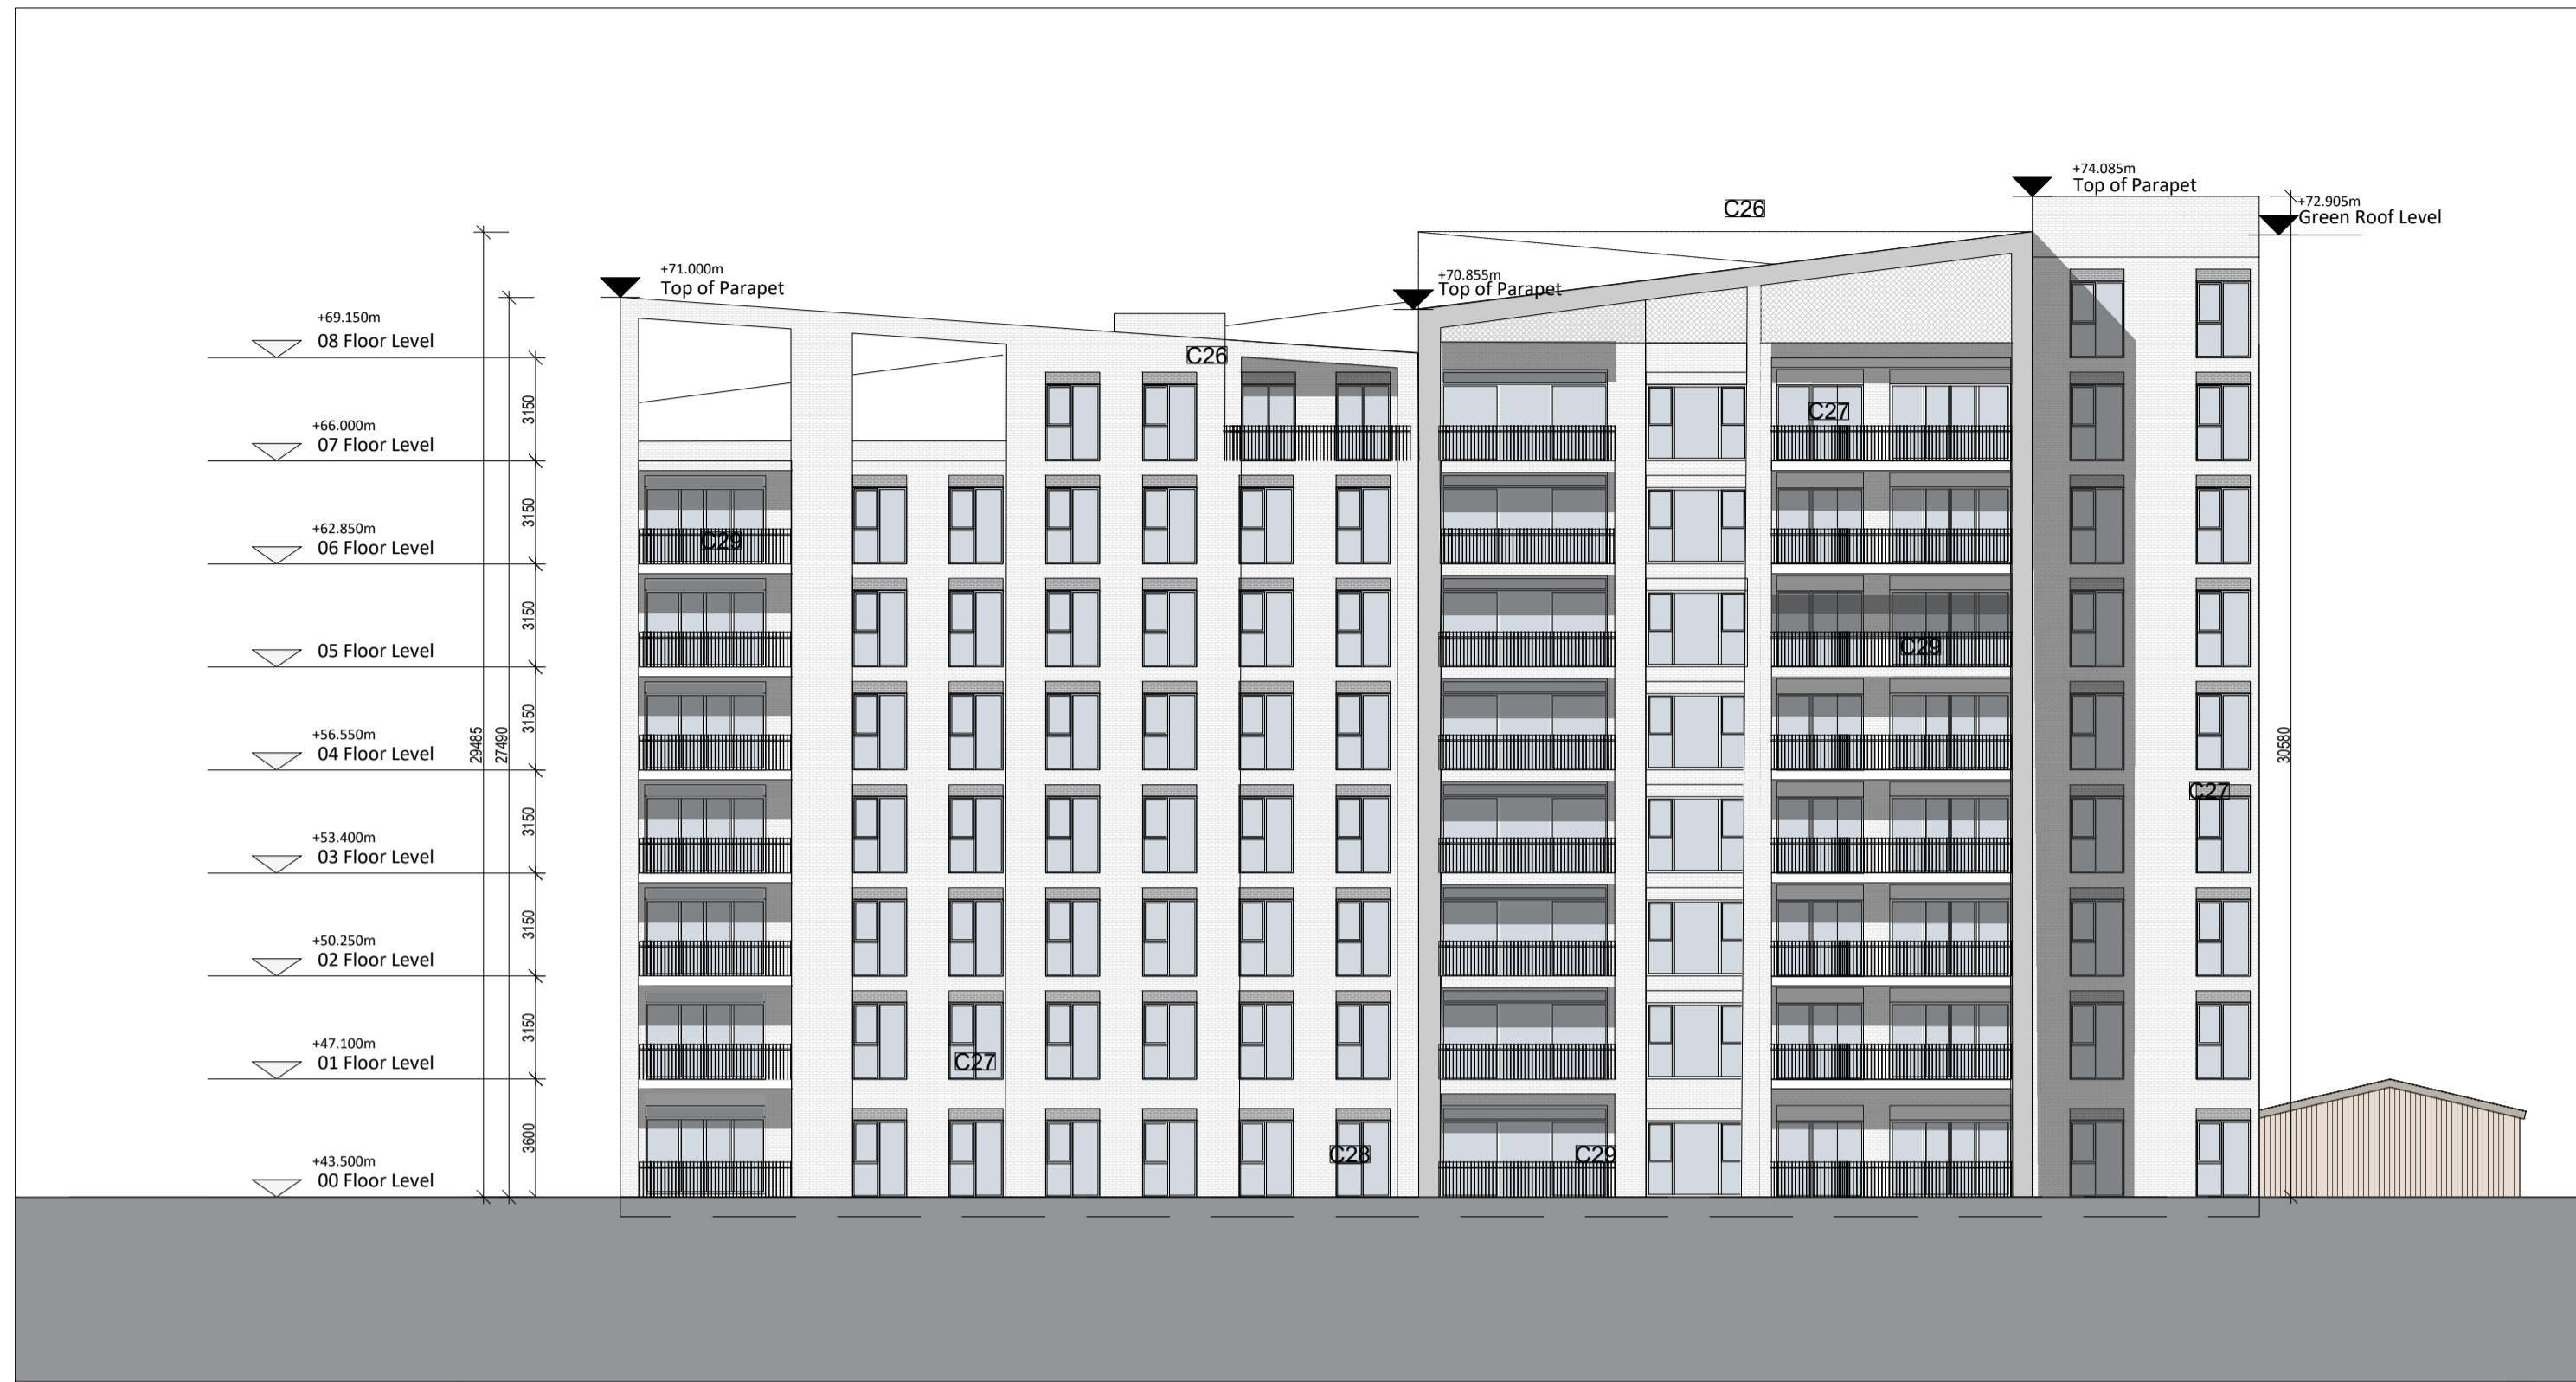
+74.085m
Top of Parapet

+72.905m
Green Roof Level

C26

+71.000m
Top of Parapet

+70.855m
Top of Parapet

+69.150m
08 Floor Level

C26

+66.000m
07 Floor Level

C27

+62.850m
06 Floor Level

C29

05 Floor Level

C29

+56.550m
04 Floor Level

+53.400m
03 Floor Level

C27

+50.250m
02 Floor Level

+47.100m
01 Floor Level

C27

+43.500m
00 Floor Level

C28

C29

3150
3150
3150
3150
3150
3150
3150
3600
29485
27490
30580